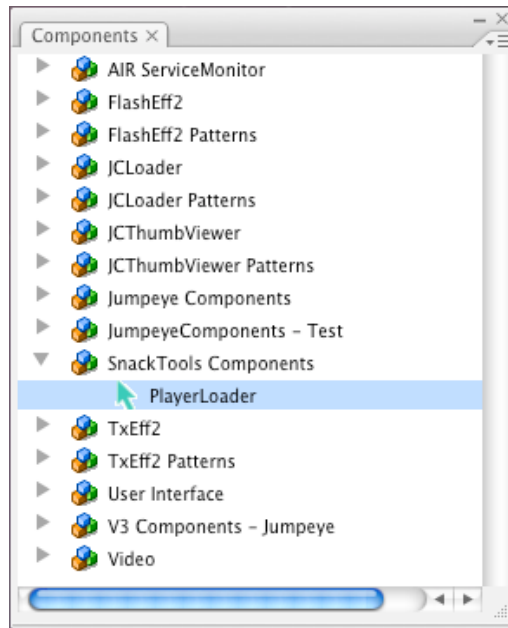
Components ×

AIR ServiceMonitor
FlashEff2
FlashEff2 Patterns
JCLoader
JCLoader Patterns
JCThumbViewer
JCThumbViewer Patterns
Jumpeye Components
JumpeyeComponents - Test
SnackTools Components
PlayerLoader
TxEff2
TxEff2 Patterns
User Interface
V3 Components - Jumpeye
Video